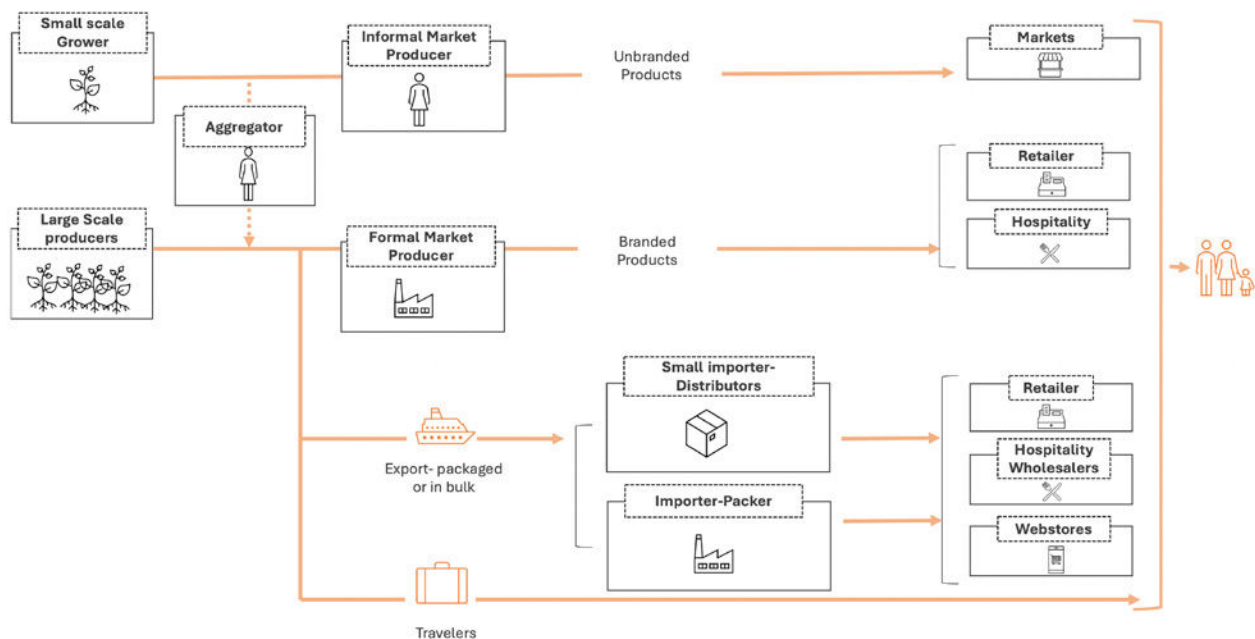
Small scale Grower

Informal Market Producer

Unbranded Products

Markets

Aggregator

Retailer

Hospitality

Large Scale producers

Formal Market Producer

Branded Products

Small importer-Distributors

Retailer

Export- packaged or in bulk

Hospitality Wholesalers

Importer-Packer

Webstores

Travelers